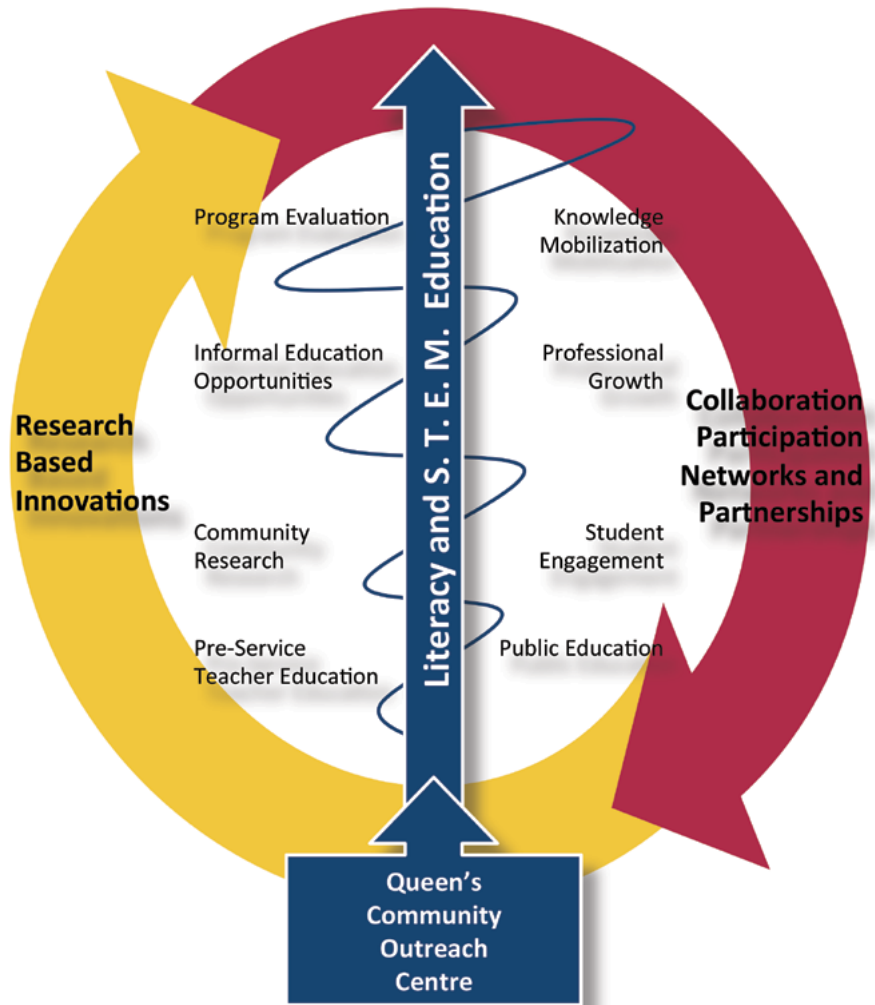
Literacy and S. T. E. M. Education

Program Evaluation

Knowledge Mobilization

Informal Education Opportunities

Professional Growth

Research Based Innovations

Collaboration Participation Networks and Partnerships

Community Research

Student Engagement

Pre-Service Teacher Education

Public Education

Queen's Community Outreach Centre